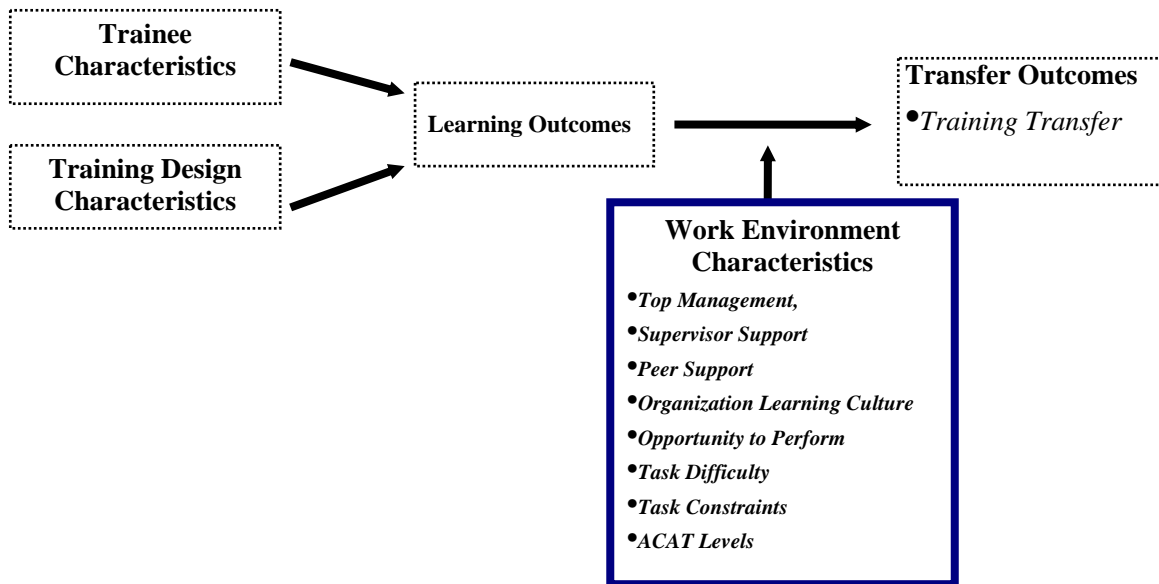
Trainee Characteristics

Training Design Characteristics

Learning Outcomes

Transfer Outcomes
•*Training Transfer*

Work Environment Characteristics
•*Top Management,*
•*Supervisor Support*
•*Peer Support*
•*Organization Learning Culture*
•*Opportunity to Perform*
•*Task Difficulty*
•*Task Constraints*
•*ACAT Levels*